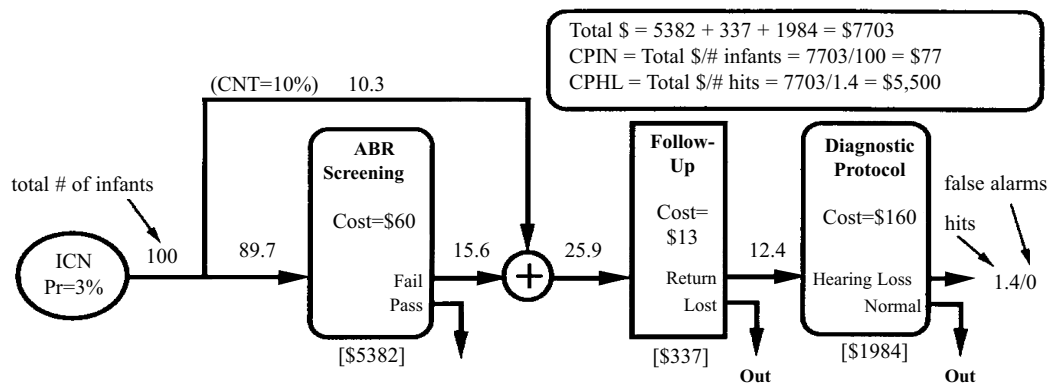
Total \$ = 5382 + 337 + 1984 = \$7703
CPIN = Total \$/# infants = 7703/100 = \$77
CPHL = Total \$/# hits = 7703/1.4 = \$5,500

(CNT=10%) 10.3

total # of infants

ICN
Pr=3%

100

89.7

ABR Screening

Cost=\$60

Fail
Pass

[\$5382]

15.6

+

25.9

Follow-Up

Cost= \$13

Return
Lost

[\$337]

Out

12.4

Diagnostic Protocol

Cost=\$160

Hearing Loss
Normal

[\$1984]

Out

false alarms

hits

1.4/0